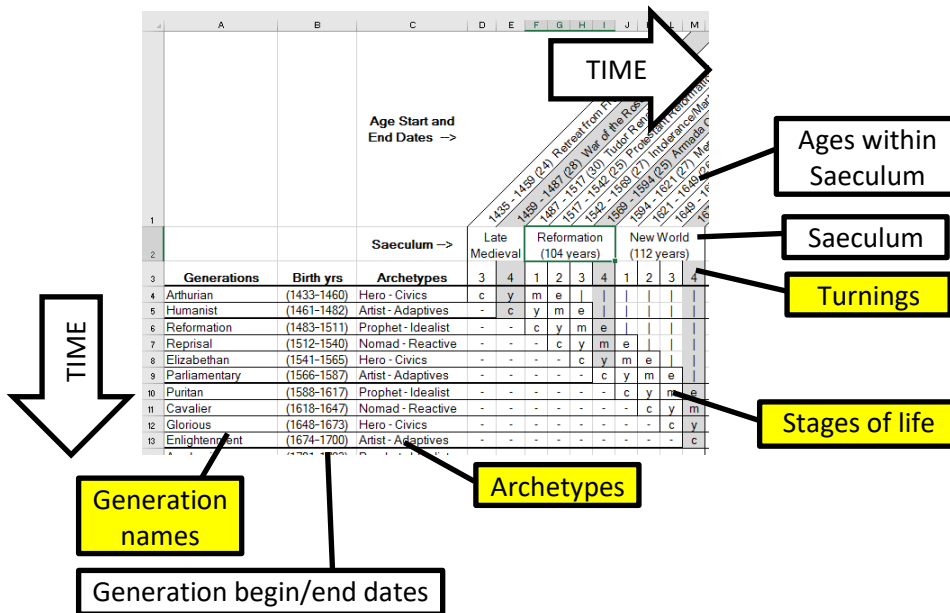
| | A | B | C | D | E | F | G | H | I | J | K | L | M |
|---|---|---|---|---|---|---|---|---|---|---|---|---|---|
| 1 | | | Age Start and End Dates --> | | 1435 - 1459 (24) Retreat from Fr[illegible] | 1459 - 1487 (28) War of the Ros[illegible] | 1487 - 1517 (30) Tudor Ren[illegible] | 1517 - 1542 (25) Protestant Reformatio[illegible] | 1542 - 1569 (27) Intolerance/Mar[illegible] | 1569 - 1594 (25) Armada C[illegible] | 1594 - 1621 (27) Mer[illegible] | 1621 - 1649 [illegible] | 1649 - 16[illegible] |
| 2 | | | Saeculum --> | Late Medieval | | Reformation (104 years) | | | | New World (112 years) | | | |
| 3 | Generations | Birth yrs | Archetypes | 3 | 4 | 1 | 2 | 3 | 4 | 1 | 2 | 3 | 4 |
| 4 | Arthurian | (1433-1460) | Hero - Civics | c | y | m | e | \| | \| | \| | \| | \| |
| 5 | Humanist | (1461-1482) | Artist - Adaptives | - | c | y | m | e | \| | \| | \| | \| |
| 6 | Reformation | (1483-1511) | Prophet - Idealist | - | - | c | y | m | e | \| | \| | \| |
| 7 | Reprisal | (1512-1540) | Nomad - Reactive | - | - | - | c | y | m | e | \| | \| |
| 8 | Elizabethan | (1541-1565) | Hero - Civics | - | - | - | - | c | y | m | e | \| |
| 9 | Parliamentary | (1566-1587) | Artist - Adaptives | - | - | - | - | - | c | y | m | e |
| 10 | Puritan | (1588-1617) | Prophet - Idealist | - | - | - | - | - | - | c | y | m | e |
| 11 | Cavalier | (1618-1647) | Nomad - Reactive | - | - | - | - | - | - | - | c | y | m |
| 12 | Glorious | (1648-1673) | Hero - Civics | - | - | - | - | - | - | - | - | c | y |
| 13 | Enlightenment | (1674-1700) | Artist - Adaptives | - | - | - | - | - | - | - | - | - | c |

TIME

Ages within Saeculum

Saeculum

Turnings

TIME

Stages of life

Generation names

Archetypes

Generation begin/end dates